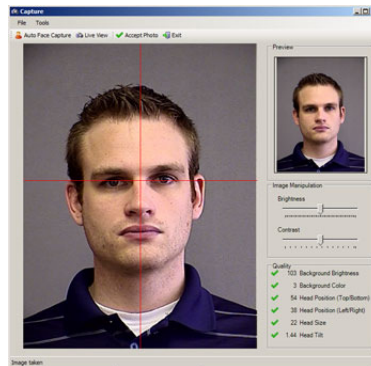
Capture

File Tools

Auto Face Capture Live View Accept Photo Exit

Preview

Image Manipulation

Brightness

Contrast

Quality

103 Background Brightness

3 Background Color

54 Head Position (Top/Bottom)

35 Head Position (Left/Right)

22 Head Size

1.44 Head Tilt

Image taken